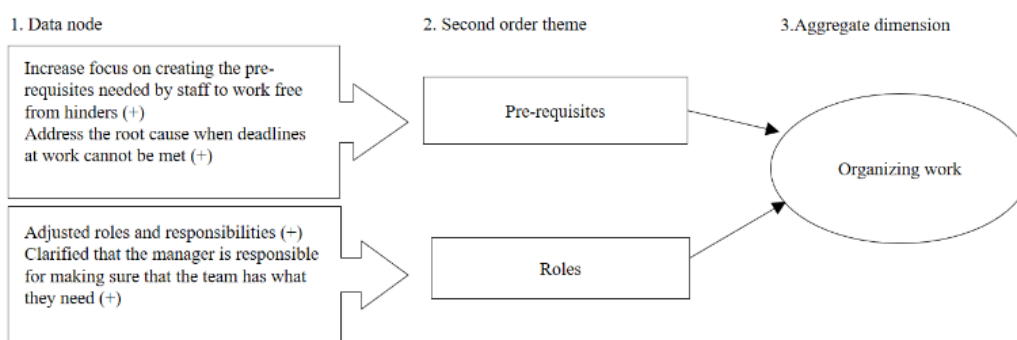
1. Data node

2. Second order theme

3.Aggregate dimension

Increase focus on creating the pre-requisites needed by staff to work free from hinders (+)
Address the root cause when deadlines at work cannot be met (+)

Pre-requisites

Organizing work

Adjusted roles and responsibilities (+)
Clarified that the manager is responsible for making sure that the team has what they need (+)

Roles